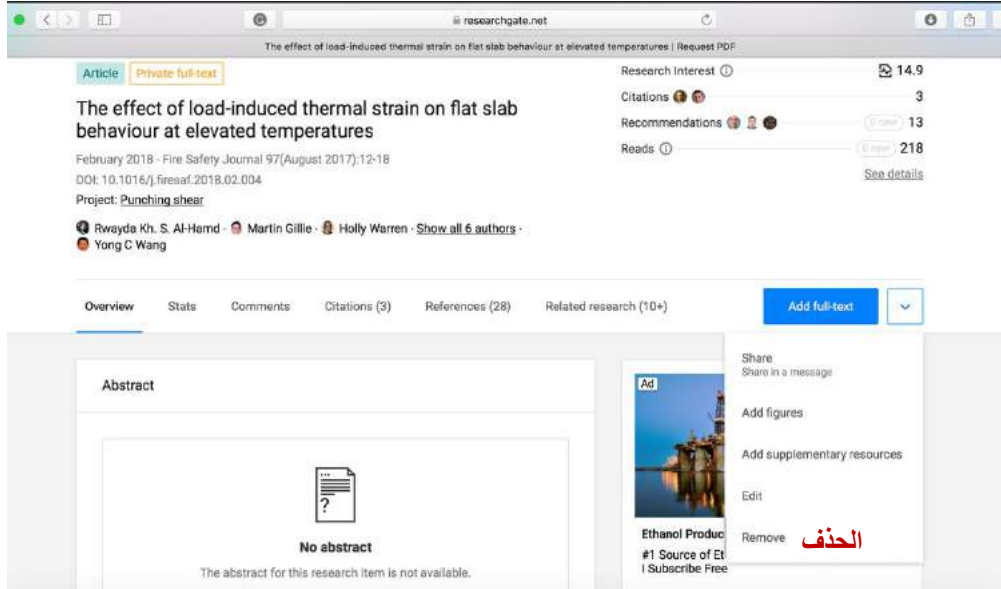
researchgate.net

The effect of load-induced thermal strain on flat slab behaviour at elevated temperatures | Request PDF

Article Private full-text

The effect of load-induced thermal strain on flat slab behaviour at elevated temperatures

February 2018 · Fire Safety Journal 97(August 2017):12-18

DOI: 10.1016/j.firesaf.2018.02.004

Project: Punching shear

Rwayda Kh. S. Al-Hamd · Martin Gillie · Holly Warren · Show all 6 authors · Yong C Wang

Research Interest 14.9

Citations 3

Recommendations 0 new 13

Reads 0 new 218

See details

Overview Stats Comments Citations (3) References (28) Related research (10+)

Add full-text

Share
Share in a message

Add figures

Add supplementary resources

Edit

Remove الحذف

Abstract

?

No abstract

The abstract for this research item is not available.

Ad

Ethanol Produc

#1 Source of Et

| Subscribe Free